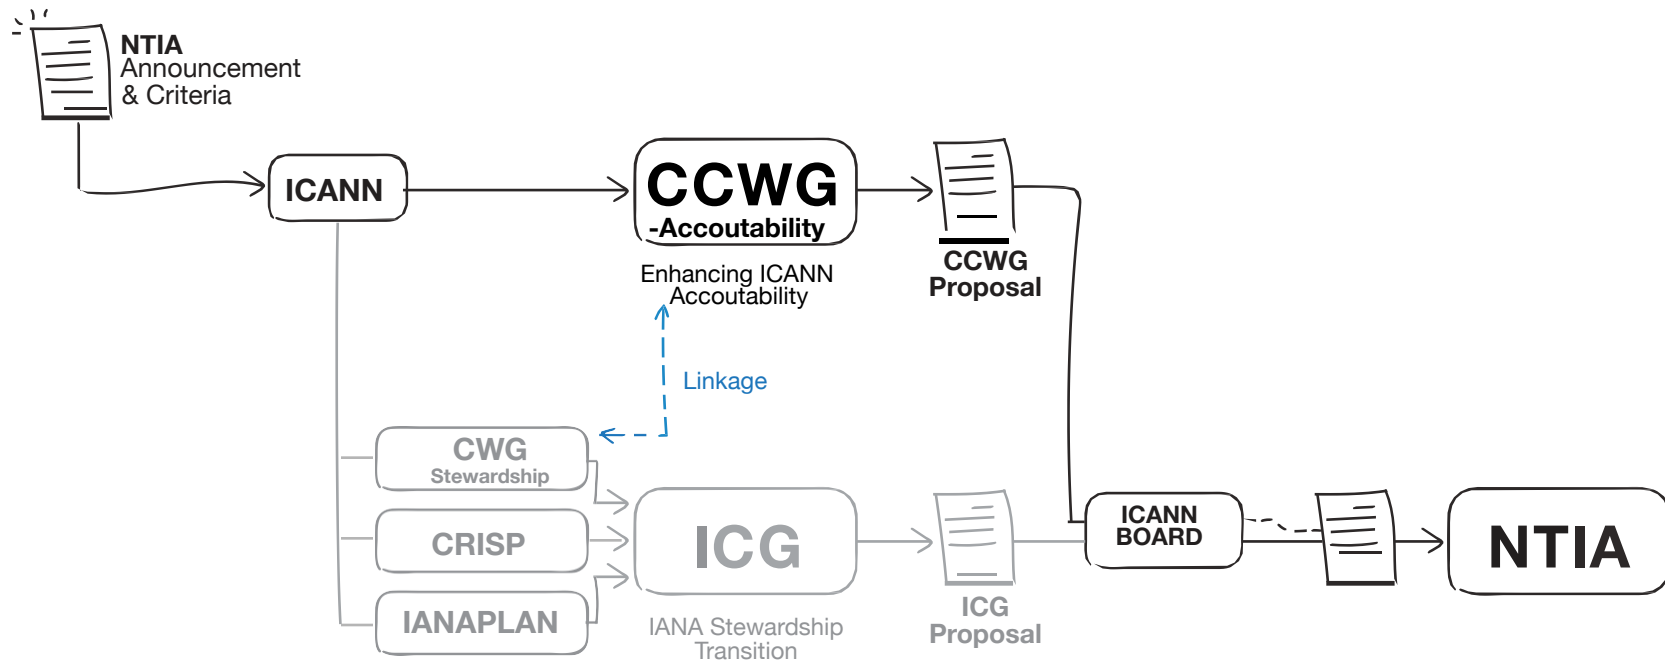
NTIA
Announcement
& Criteria

ICANN

CCWG
-Accoutability

Enhancing ICANN
Accoutability

CCWG
Proposal

Linkage

CWG
Stewardship

CRISP

IANAPLAN

ICG

IANA Stewardship
Transition

ICG
Proposal

ICANN
BOARD

NTIA